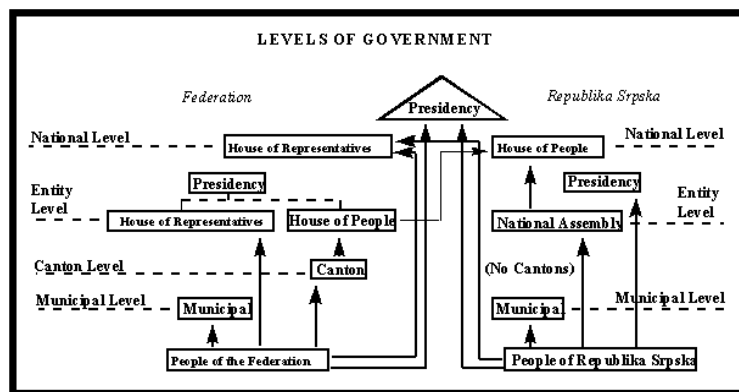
LEVELS OF GOVERNMENT

Federation

Presidency

Republika Srpska

National Level

House of Representatives

House of People

National Level

Entity Level

Presidency

Presidency

Entity Level

House of Representatives

House of People

National Assembly

Canton Level

Canton

(No Cantons)

Municipal Level

Municipal

Municipal

Municipal Level

People of the Federation

People of Republika Srpska